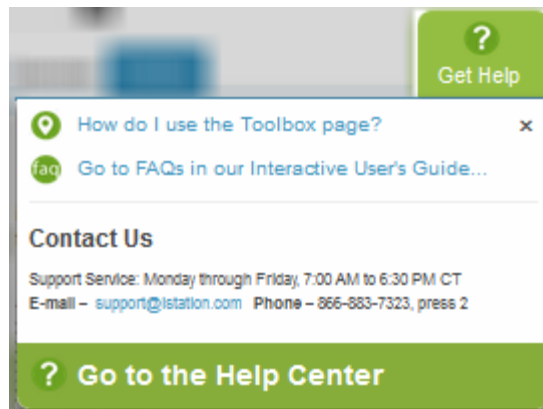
?
Get Help

How do I use the Toolbox page?

×

faq
Go to FAQs in our Interactive User's Guide...

Contact Us

Support Service: Monday through Friday, 7:00 AM to 6:30 PM CT
E-mail – support@istation.com Phone – 866-883-7323, press 2

? Go to the Help Center